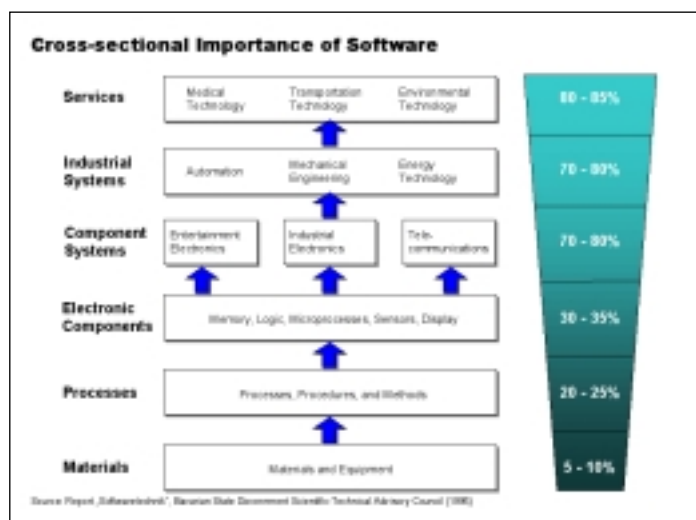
Cross-sectional Importance of Software

Services

Medical Technology

Transportation Technology

Environmental Technology

80 - 85%

Industrial Systems

Automation

Mechanical Engineering

Energy Technology

70 - 80%

Component Systems

Entertainment Electronics

Industrial Electronics

Tele-communications

70 - 80%

Electronic Components

Memory, Logic, Microprocessors, Sensors, Display

30 - 35%

Processes

Processes, Procedures, and Methods

20 - 25%

Materials

Materials and Equipment

5 - 10%

Source: Report „Softwaretechnik", Bavarian State Government Scientific Technical Advisory Council (1995)